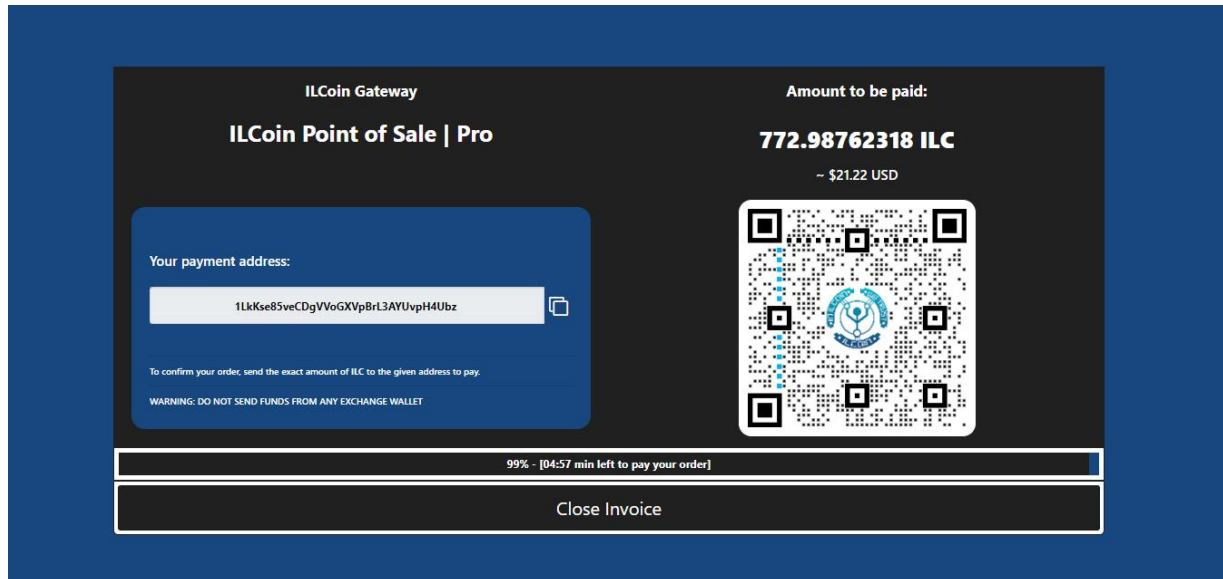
ILCoin Gateway

ILCoin Point of Sale | Pro

Amount to be paid:

772.98762318 ILC

~ $21.22 USD

Your payment address:

1LkKse85veCDgVVoGXVpBrL3AYUvpH4Ubz

To confirm your order, send the exact amount of ILC to the given address to pay.

WARNING: DO NOT SEND FUNDS FROM ANY EXCHANGE WALLET

ILCOIN

99% - [04:57 min left to pay your order]

Close Invoice